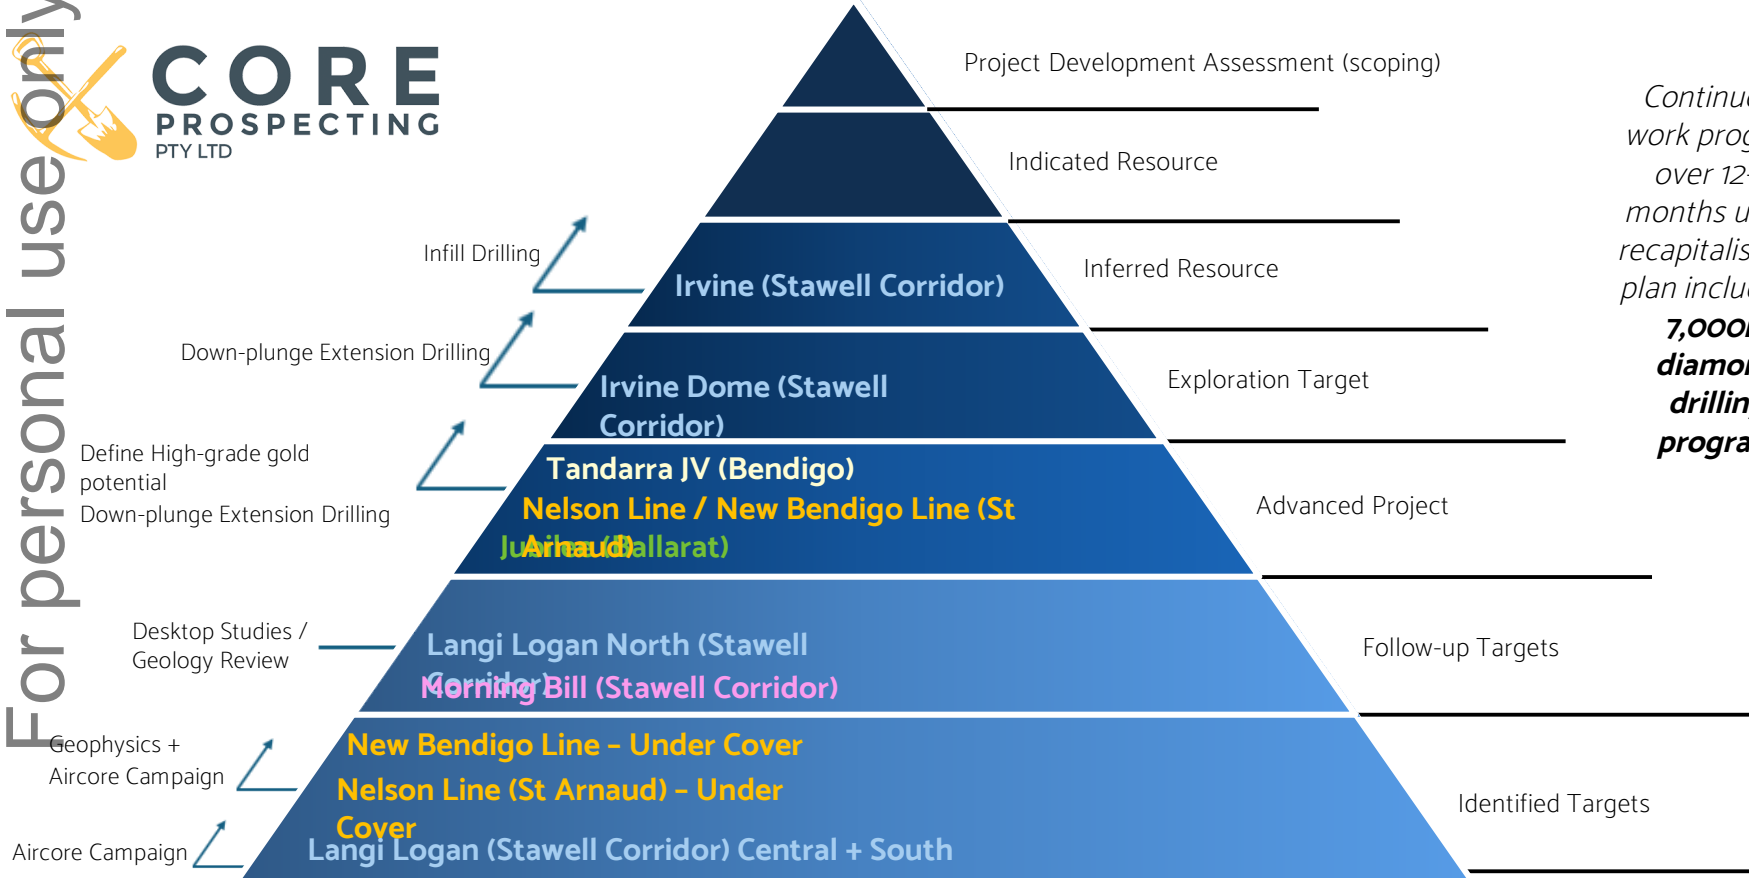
For personal use only

CORE PROSPECTING PTY LTD

Project Development Assessment (scoping)

Indicated Resource

Infill Drilling

Irvine (Stawell Corridor)

Inferred Resource

Down-plunge Extension Drilling

Irvine Dome (Stawell Corridor)

Exploration Target

Define High-grade gold potential

Down-plunge Extension Drilling

Tandarra JV (Bendigo)

Nelson Line / New Bendigo Line (St Arnaud)

Junction (Ballarat)

Advanced Project

Desktop Studies / Geology Review

Langi Logan North (Stawell Corridor)

Morning Bill (Stawell Corridor)

Follow-up Targets

Geophysics + Aircore Campaign

New Bendigo Line – Under Cover

Nelson Line (St Arnaud) – Under Cover

Aircore Campaign

Langi Logan (Stawell Corridor) Central + South

Identified Targets

Continu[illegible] work prog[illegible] over 12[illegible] months u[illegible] recapitalis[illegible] plan inclu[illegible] 7,000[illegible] diamo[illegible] drillin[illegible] progra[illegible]